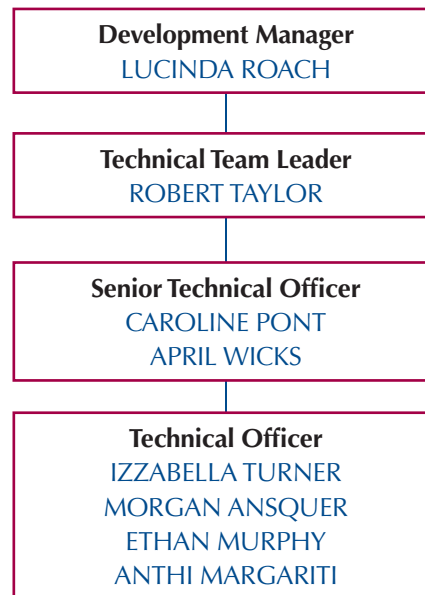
Development Manager
LUCINDA ROACH

Technical Team Leader
ROBERT TAYLOR

Senior Technical Officer
CAROLINE PONT
APRIL WICKS

Technical Officer
IZZABELLA TURNER
MORGAN ANSQUER
ETHAN MURPHY
ANTHI MARGARITI